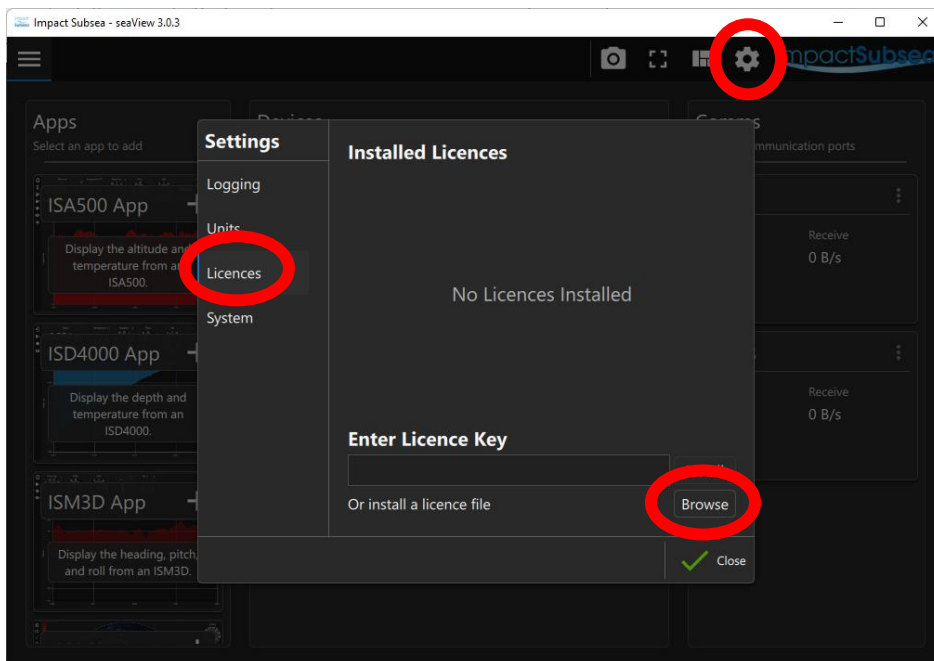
Impact Subsea - seaView 3.0.3

impactSubsea

Apps
Select an app to add

ISA500 App
Display the altitude and temperature from an ISA500.

ISD4000 App
Display the depth and temperature from an ISD4000.

ISM3D App
Display the heading, pitch, and roll from an ISM3D.

Devices

Comms
communication ports

Receive
0 B/s

Receive
0 B/s

Settings
Logging
Units
Licences
System

Installed Licences

No Licences Installed

Enter Licence Key

Or install a licence file

Browse

Close